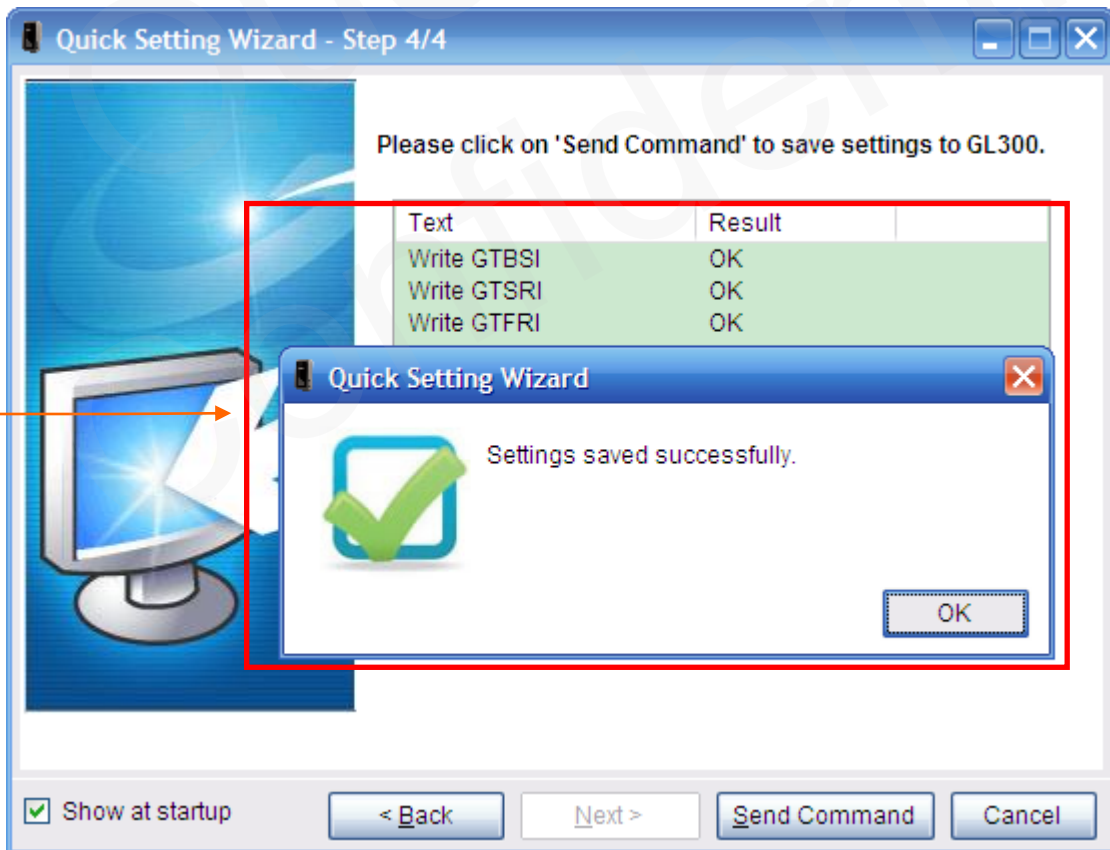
Quick Setting Wizard - Step 4/4

Please click on 'Send Command' to save settings to GL300.

| Text | Result |
|---|---|
| Write GTBSI | OK |
| Write GTSRI | OK |
| Write GTFRI | OK |

Quick Setting Wizard

Settings saved successfully.

OK

Show at startup

< Back

Next >

Send Command

Cancel